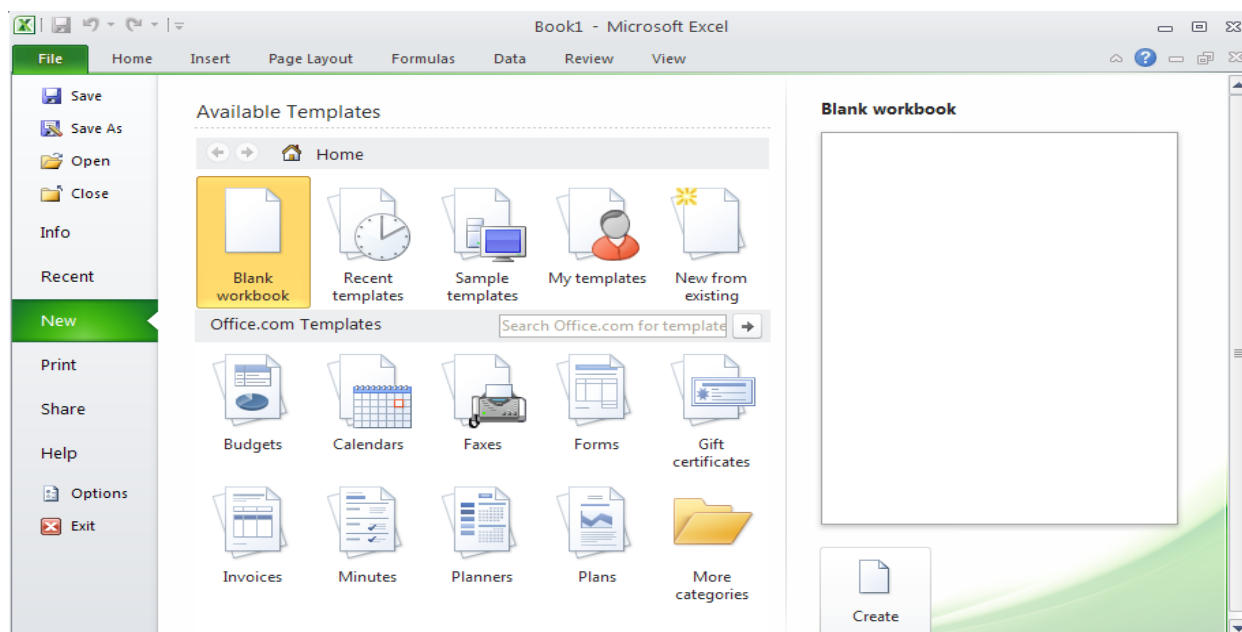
Book1 - Microsoft Excel

File
Home
Insert
Page Layout
Formulas
Data
Review
View

Save
Save As
Open
Close
Info
Recent
New
Print
Share
Help
Options
Exit

Available Templates

Home

Blank workbook
Recent templates
Sample templates
My templates
New from existing

Office.com Templates

Search Office.com for template

Budgets
Calendars
Faxes
Forms
Gift certificates

Invoices
Minutes
Planners
Plans
More categories

Blank workbook

Create